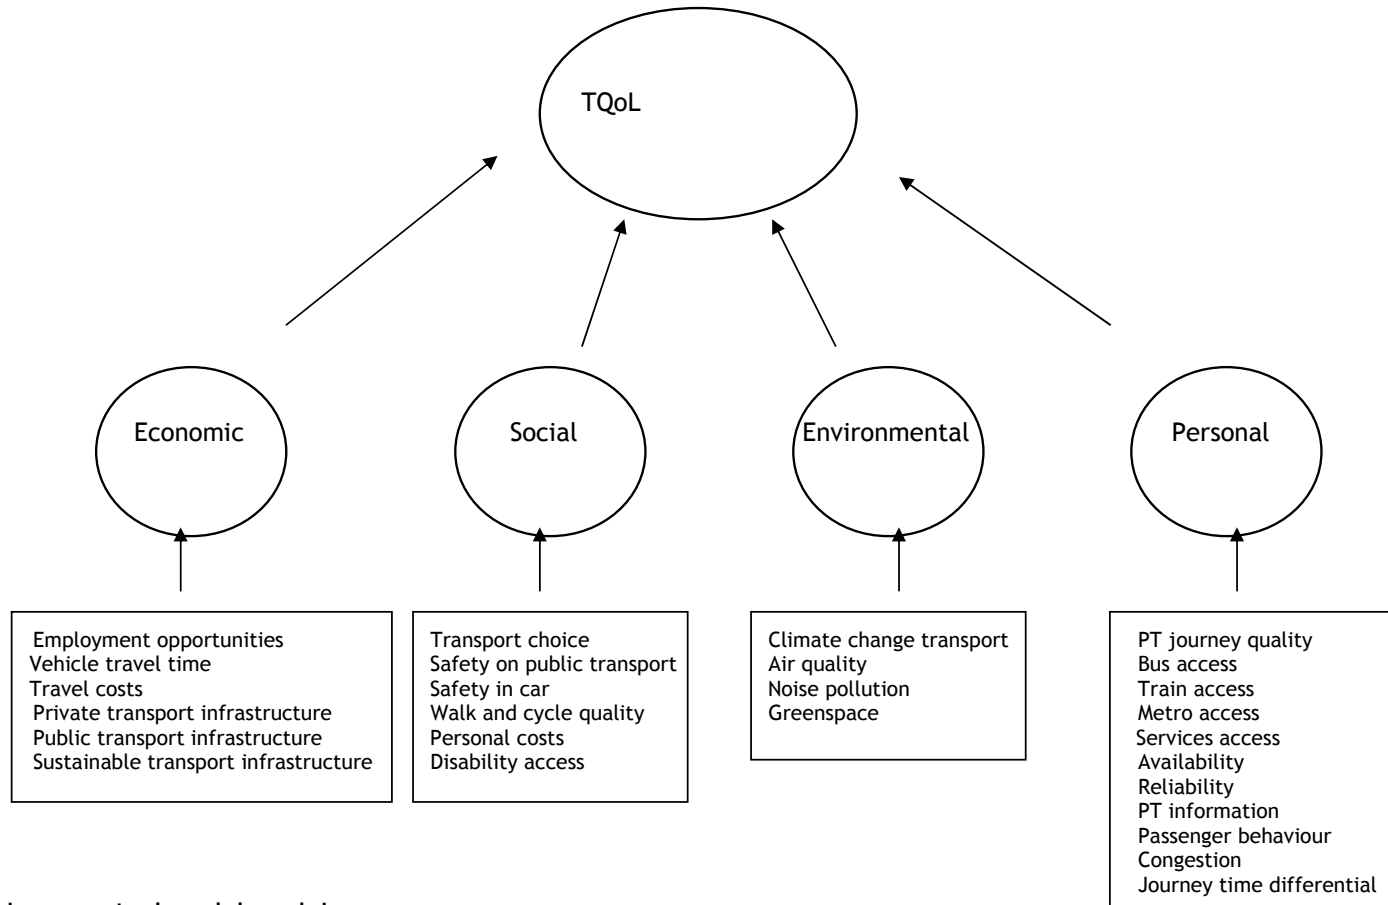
TQoL

Economic

Social

Environmental

Personal

Employment opportunities
Vehicle travel time
Travel costs
Private transport infrastructure
Public transport infrastructure
Sustainable transport infrastructure

Transport choice
Safety on public transport
Safety in car
Walk and cycle quality
Personal costs
Disability access

Climate change transport
Air quality
Noise pollution
Greenspace

PT journey quality
Bus access
Train access
Metro access
Services access
Availability
Reliability
PT information
Passenger behaviour
Congestion
Journey time differential